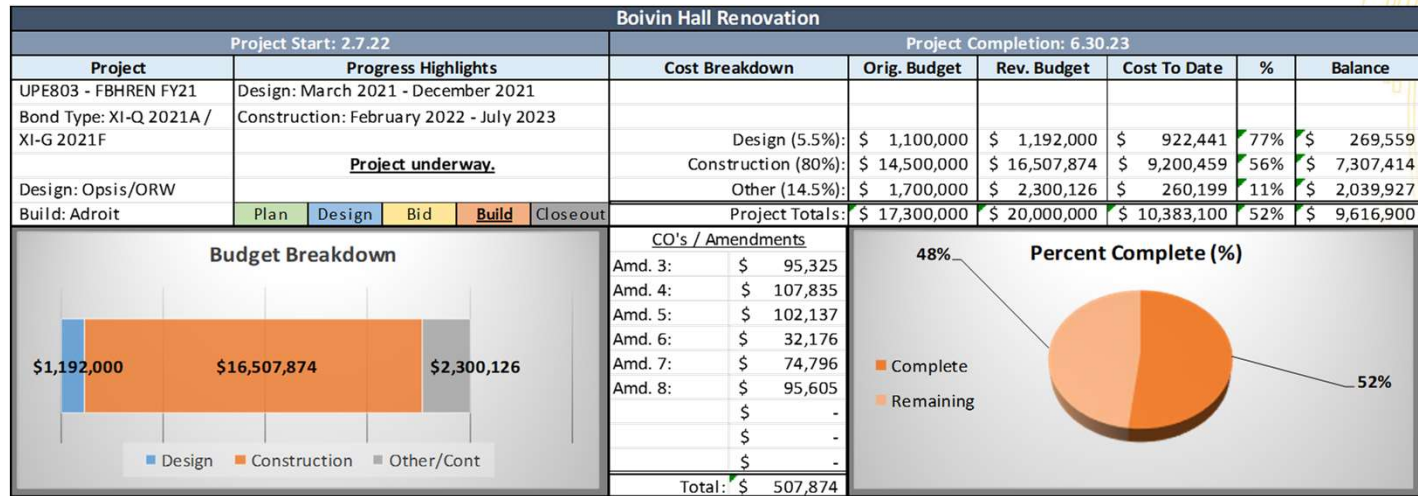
Boivin Hall Renovation

| Project Start: 2.7.22 | | Project Completion: 6.30.23 | | | | | |
|---|---|---|---|---|---|---|---|
| Project | Progress Highlights | Cost Breakdown | Orig. Budget | Rev. Budget | Cost To Date | % | Balance |
| UPE803 - FBHREN FY21 | Design: March 2021 - December 2021 | | | | | | |
| Bond Type: XI-Q 2021A / XI-G 2021F | Construction: February 2022 - July 2023 | | | | | | |
| | | Design (5.5%): | \$ 1,100,000 | \$ 1,192,000 | \$ 922,441 | 77% | \$ 269,559 |
| | Project underway. | Construction (80%): | \$ 14,500,000 | \$ 16,507,874 | \$ 9,200,459 | 56% | \$ 7,307,414 |
| Design: Opsis/ORW | | Other (14.5%): | \$ 1,700,000 | \$ 2,300,126 | \$ 260,199 | 11% | \$ 2,039,927 |
| Build: Adroit | Plan Design Bid Build Closeout | Project Totals: | \$ 17,300,000 | \$ 20,000,000 | \$ 10,383,100 | 52% | \$ 9,616,900 |

Budget Breakdown

\$1,192,000 \$16,507,874 \$2,300,126

Design Construction Other/Cont

| CO's / Amendments | |
|---|---|
| Amd. 3: | \$ 95,325 |
| Amd. 4: | \$ 107,835 |
| Amd. 5: | \$ 102,137 |
| Amd. 6: | \$ 32,176 |
| Amd. 7: | \$ 74,796 |
| Amd. 8: | \$ 95,605 |
| | \$ - |
| | \$ - |
| | \$ - |
| Total: | \$ 507,874 |

Percent Complete (%)

48%

Complete
Remaining

52%